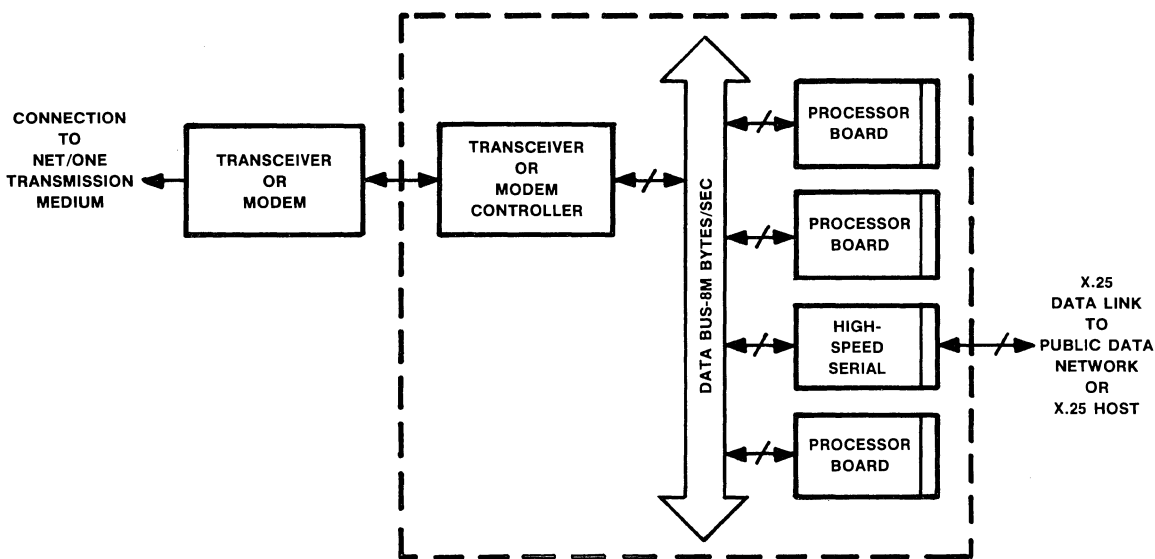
CONNECTION TO NET/ONE TRANSMISSION MEDIUM

TRANSCEIVER OR MODEM

TRANSCEIVER OR MODEM CONTROLLER

DATA BUS-8M BYTES/SEC

PROCESSOR BOARD

PROCESSOR BOARD

HIGH-SPEED SERIAL

PROCESSOR BOARD

X.25 DATA LINK TO PUBLIC DATA NETWORK OR X.25 HOST